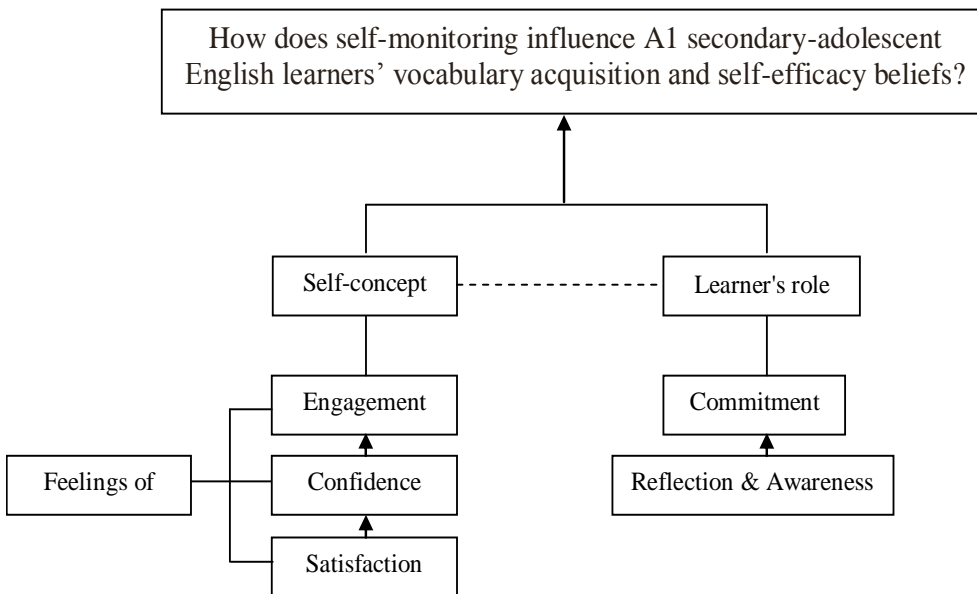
How does self-monitoring influence A1 secondary-adolescent English learners' vocabulary acquisition and self-efficacy beliefs?

Self-concept

Learner's role

Engagement

Commitment

Feelings of

Confidence

Reflection & Awareness

Satisfaction